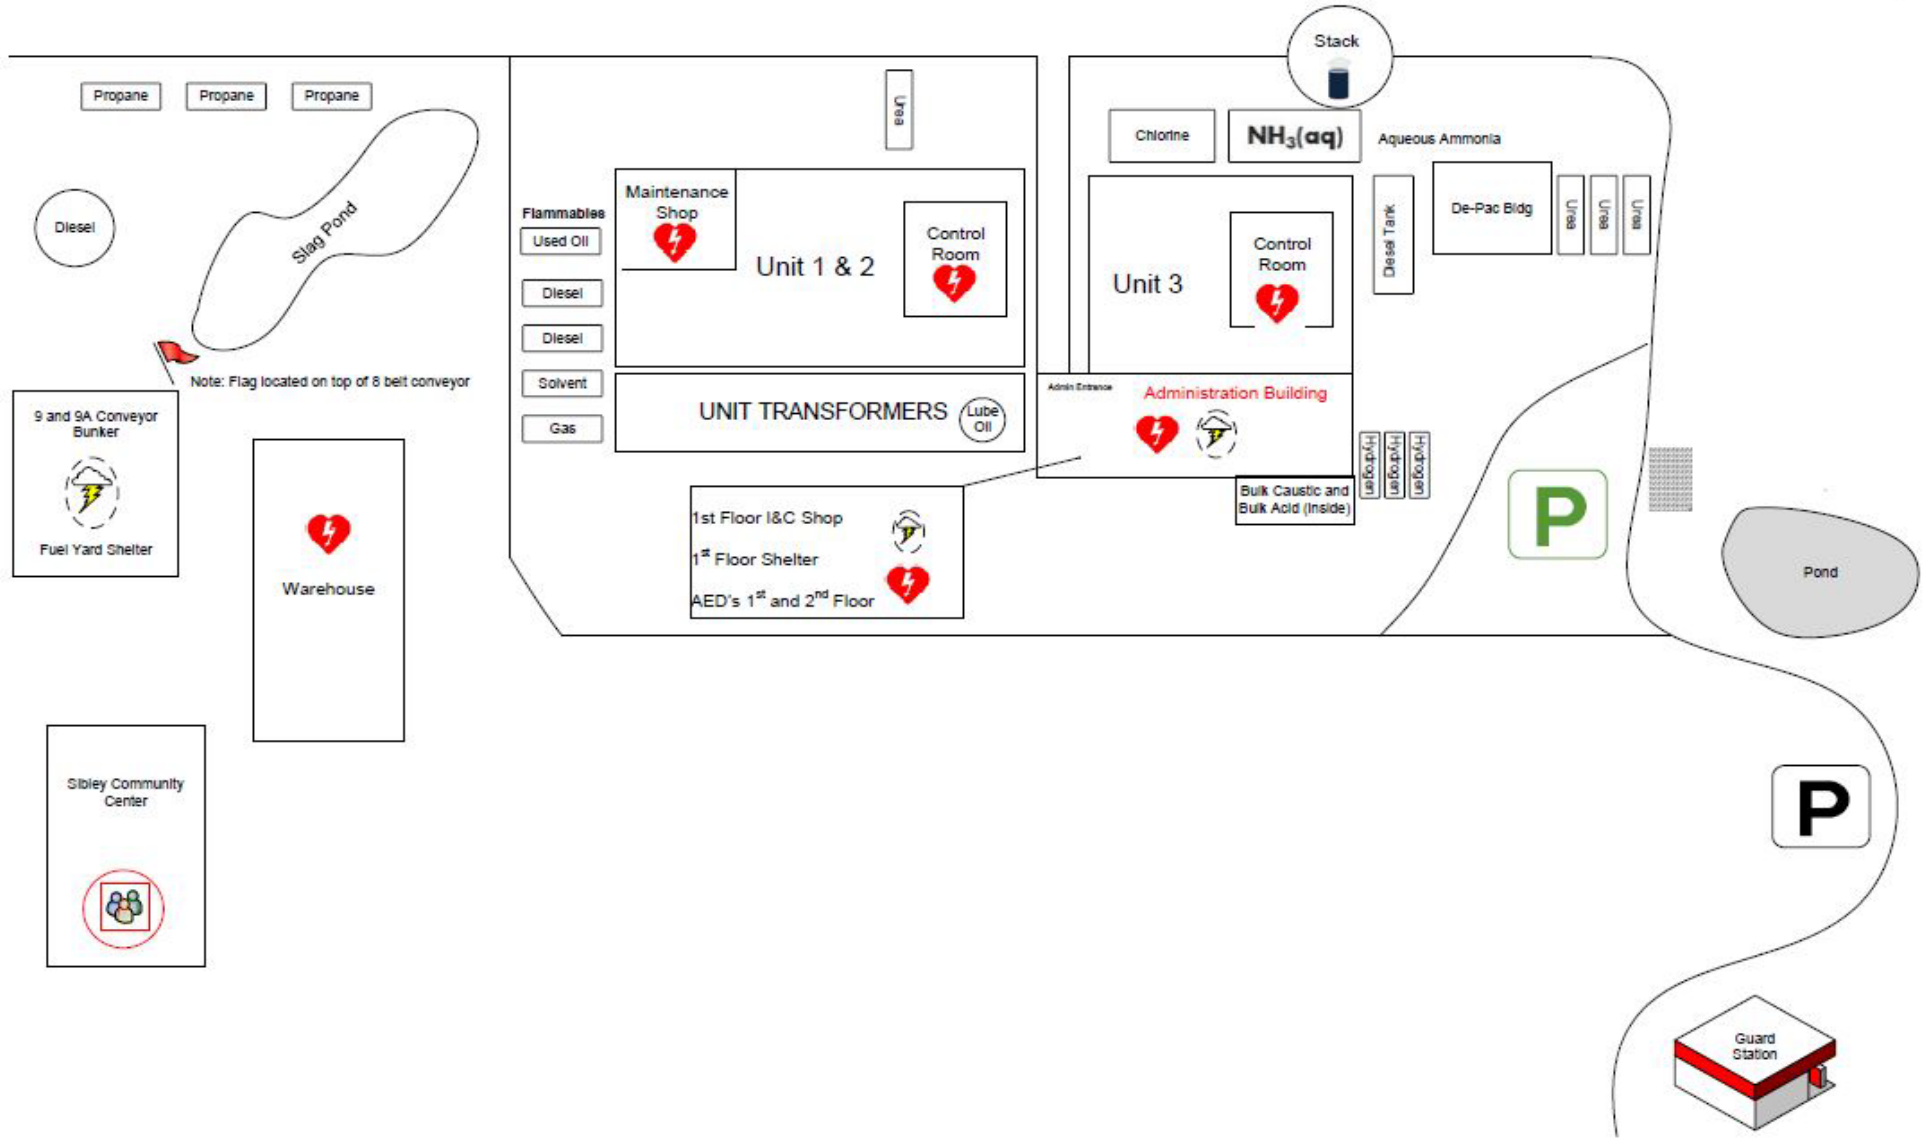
Stack

Propane Propane Propane

Diesel

Slag Pond

Note: Flag located on top of 8 belt conveyor

9 and 9A Conveyor Bunker

Fuel Yard Shelter

Warehouse

Sibley Community Center

Urea

Flammables

Used Oil

Diesel

Diesel

Solvent

Gas

Maintenance Shop

Unit 1 & 2

Control Room

UNIT TRANSFORMERS

Lube Oil

1st Floor I&C Shop

1$^{st}$ Floor Shelter

AED's 1$^{st}$ and 2$^{nd}$ Floor

Chlorine

$NH_3(aq)$

Aqueous Ammonia

Unit 3

Control Room

Diesel Tank

De-Pac Bldg

Urea Urea Urea

Admin Entrance

Administration Building

Hydrogen Hydrogen Hydrogen

Bulk Caustic and Bulk Acid (Inside)

P

Pond

P

Guard Station